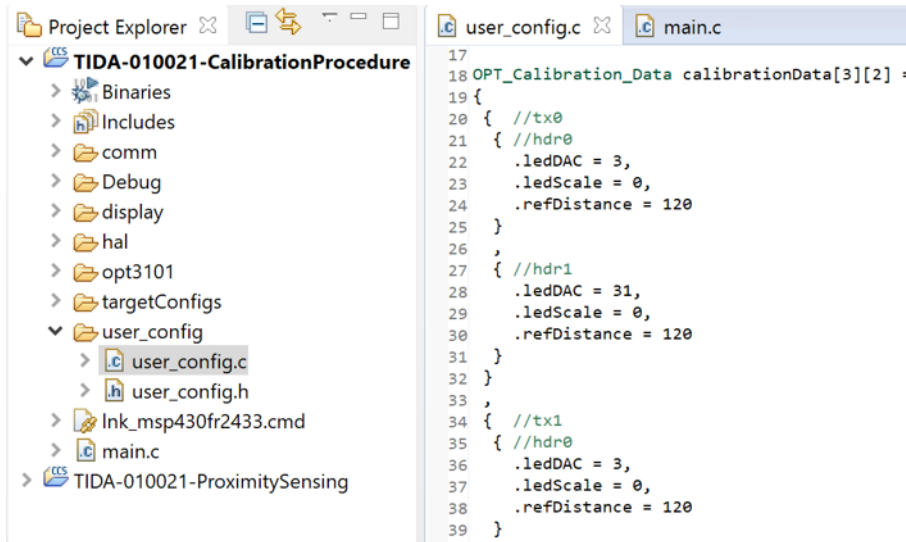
Project Explorer

TIDA-010021-CalibrationProcedure
Binaries
Includes
comm
Debug
display
hal
opt3101
targetConfigs
user_config
user_config.c
user_config.h
lnk_msp430fr2433.cmd
main.c
TIDA-010021-ProximitySensing

user_config.c
main.c

17
18 OPT_Calibration_Data calibrationData[3][2] =
19 {
20 { //tx0
21 { //hdr0
22 .ledDAC = 3,
23 .ledScale = 0,
24 .refDistance = 120
25 }
26 ,
27 { //hdr1
28 .ledDAC = 31,
29 .ledScale = 0,
30 .refDistance = 120
31 }
32 }
33 ,
34 { //tx1
35 { //hdr0
36 .ledDAC = 3,
37 .ledScale = 0,
38 .refDistance = 120
39 }